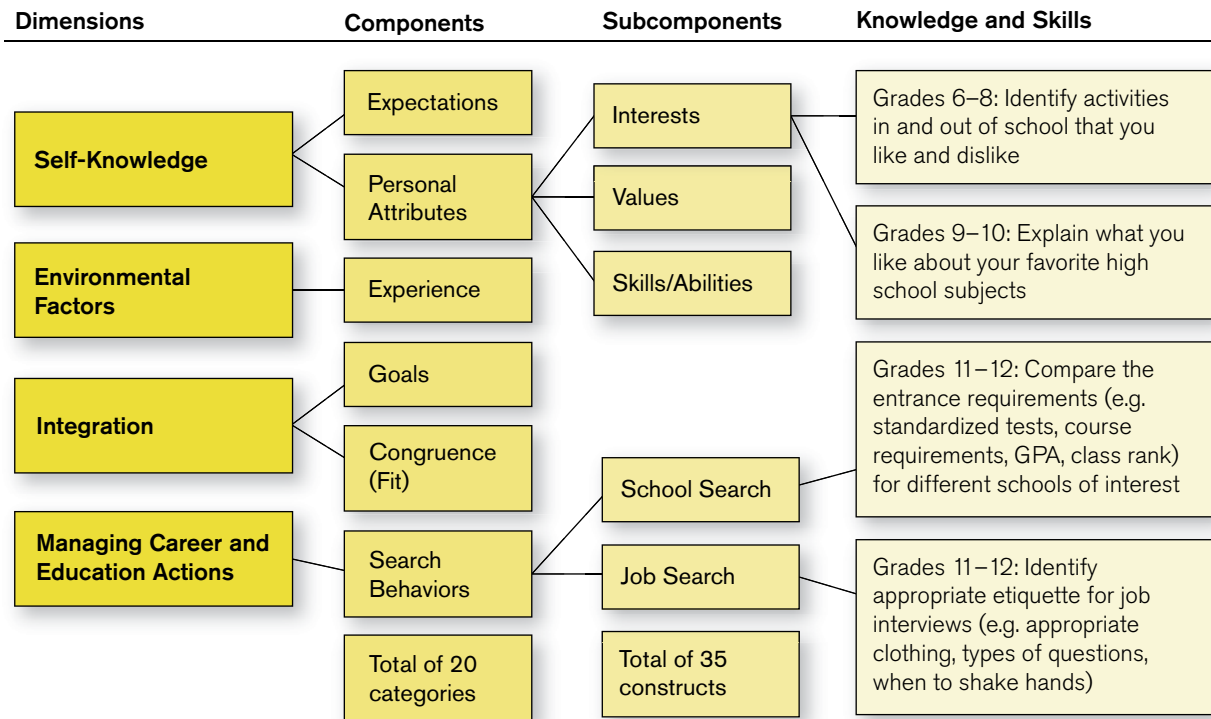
Dimensions Components Subcomponents Knowledge and Skills

Self-Knowledge

Expectations

Personal Attributes

Interests

Values

Skills/Abilities

Grades 6–8: Identify activities in and out of school that you like and dislike

Grades 9–10: Explain what you like about your favorite high school subjects

Environmental Factors

Experience

Integration

Goals

Congruence (Fit)

Grades 11–12: Compare the entrance requirements (e.g. standardized tests, course requirements, GPA, class rank) for different schools of interest

School Search

Managing Career and Education Actions

Search Behaviors

Job Search

Grades 11–12: Identify appropriate etiquette for job interviews (e.g. appropriate clothing, types of questions, when to shake hands)

Total of 20 categories

Total of 35 constructs